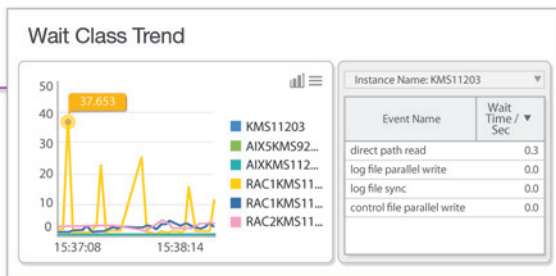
Wait Class Trend

50
40
30
20
10
0

37.653

15:37:08
15:38:14

KMS11203
AIX5KMS92...
AIXKMS112...
RAC1KMS11...
RAC1KMS11...
RAC2KMS11...

Instance Name: KMS11203

| Event Name | Wait Time / Sec |
|---|---|
| direct path read | 0.3 |
| log file parallel write | 0.0 |
| log file sync | 0.0 |
| control file parallel write | 0.0 |